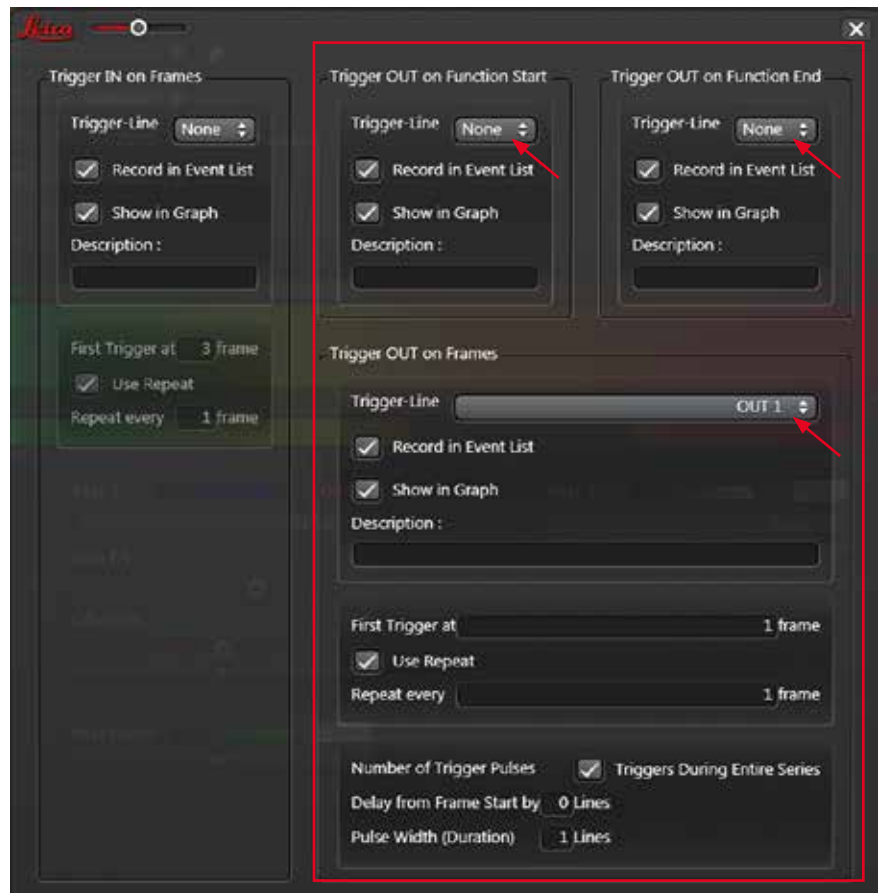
Leica

Trigger IN on Frames

Trigger-Line None

Record in Event List

Show in Graph

Description :

First Trigger at 3 frame

Use Repeat

Repeat every 1 frame

Trigger OUT on Function Start

Trigger-Line None

Record in Event List

Show in Graph

Description :

Trigger OUT on Function End

Trigger-Line None

Record in Event List

Show in Graph

Description :

Trigger OUT on Frames

Trigger-Line OUT 1

Record in Event List

Show in Graph

Description :

First Trigger at 1 frame

Use Repeat

Repeat every 1 frame

Number of Trigger Pulses

Triggers During Entire Series

Delay from Frame Start by 0 Lines

Pulse Width (Duration) 1 Lines